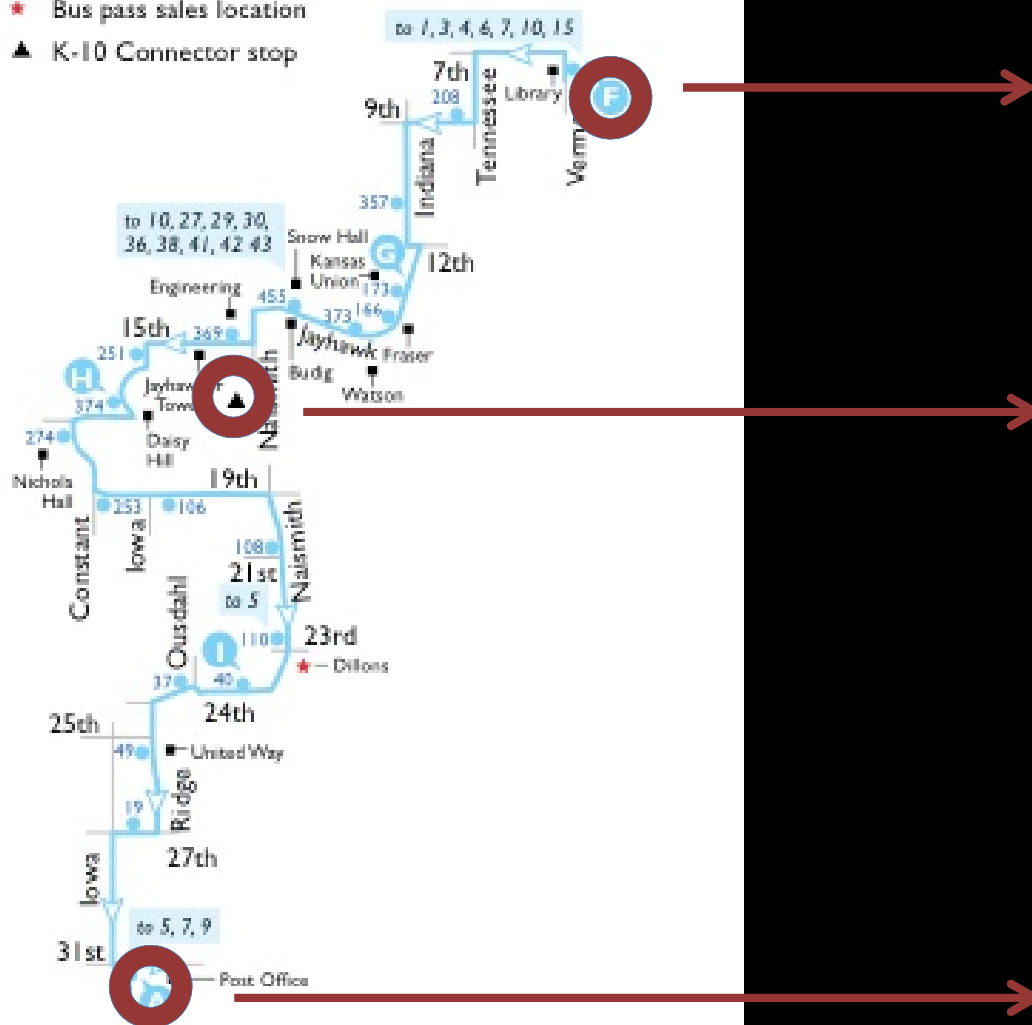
Bus pass sales location

K-10 Connector stop

to 1, 3, 4, 6, 7, 10, 15

7th

208

Library

F

9th

Tennessee

Indiana

Verm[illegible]

357

to 10, 27, 29, 30, 36, 38, 41, 42 43

Snow Hall

G

12th

Kansas Union

173

Engineering

455

166

373

15th

369

Jayhawk

Fraser

251

Budig

H

Jayhaw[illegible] Tow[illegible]

Na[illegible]th

Watson

374

Daisy Hill

274

Nichols Hall

19th

253

106

Constant

Iowa

Naismith

108

21st

Ousdahl

to 5

110

23rd

I

Dillons

37

40

24th

25th

49

United Way

Ridge

19

27th

Iowa

to 5, 7, 9

31st

Post Office